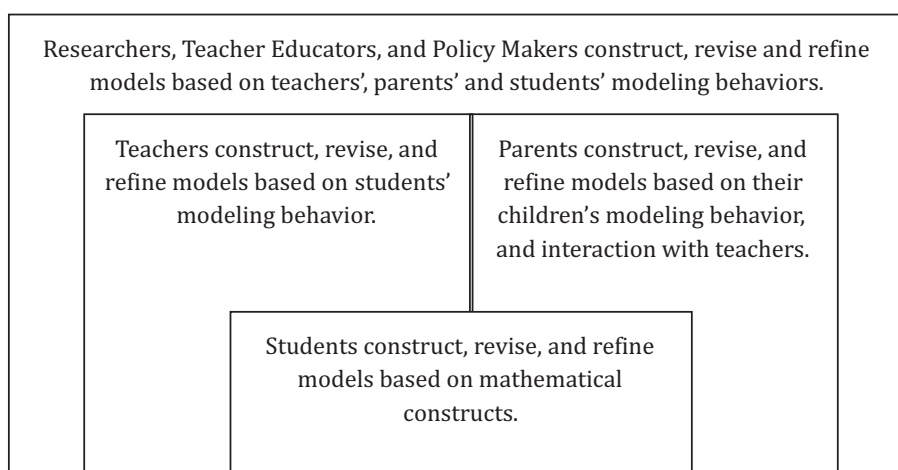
Researchers, Teacher Educators, and Policy Makers construct, revise and refine models based on teachers', parents' and students' modeling behaviors.

Teachers construct, revise, and refine models based on students' modeling behavior.

Parents construct, revise, and refine models based on their children's modeling behavior, and interaction with teachers.

Students construct, revise, and refine models based on mathematical constructs.